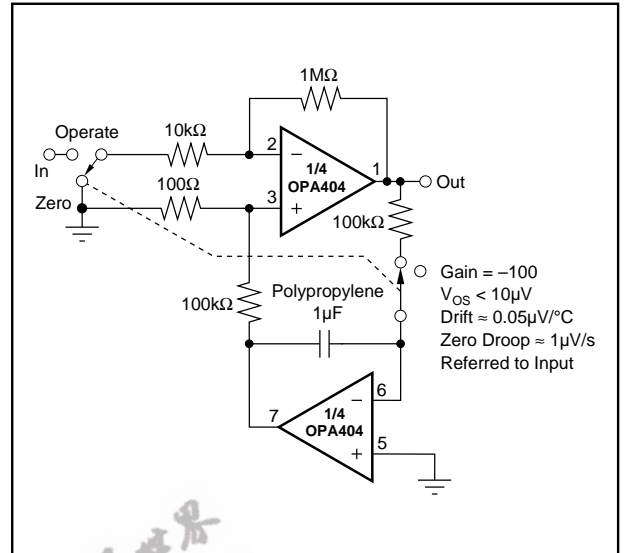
1MΩ

Operate

In

10kΩ

2

−

1/4
OPA404

1

Out

Zero

100Ω

3

+

100kΩ

Gain = −100
$V_{OS}$ < 10μV
Drift ≈ 0.05μV/°C
Zero Droop ≈ 1μV/s
Referred to Input

100kΩ

Polypropylene
1μF

6

−

7

1/4
OPA404

5

+